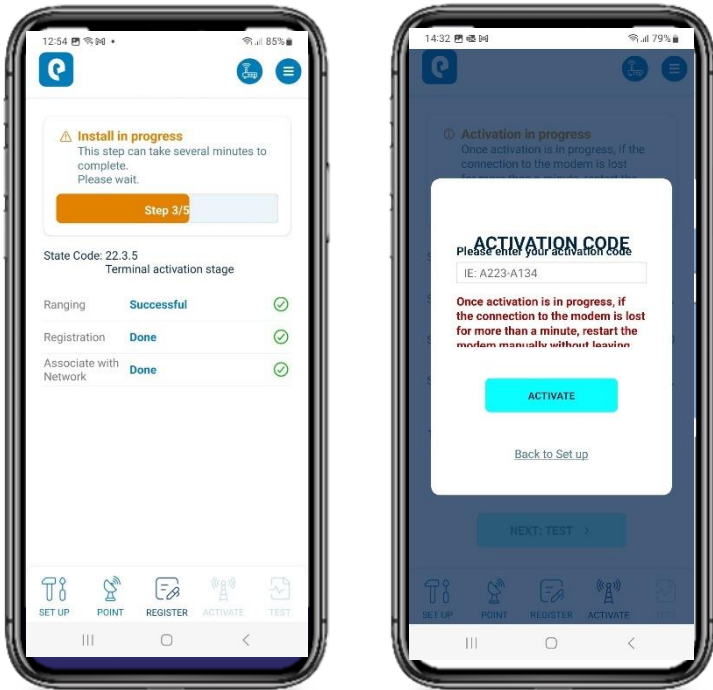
12:54 85%

Install in progress
This step can take several minutes to complete.
Please wait.

Step 3/5

State Code: 22.3.5
Terminal activation stage

Ranging Successful
Registration Done
Associate with Network Done

SET UP POINT REGISTER ACTIVATE TEST

14:32 79%

Activation in progress
Once activation is in progress, if the connection to the modem is lost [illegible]

ACTIVATION CODE
Please enter your activation code
IE: A223-A134
Once activation is in progress, if the connection to the modem is lost for more than a minute, restart the modem manually without leaving

ACTIVATE

Back to Set up

NEXT: TEST

SET UP POINT REGISTER ACTIVATE TEST